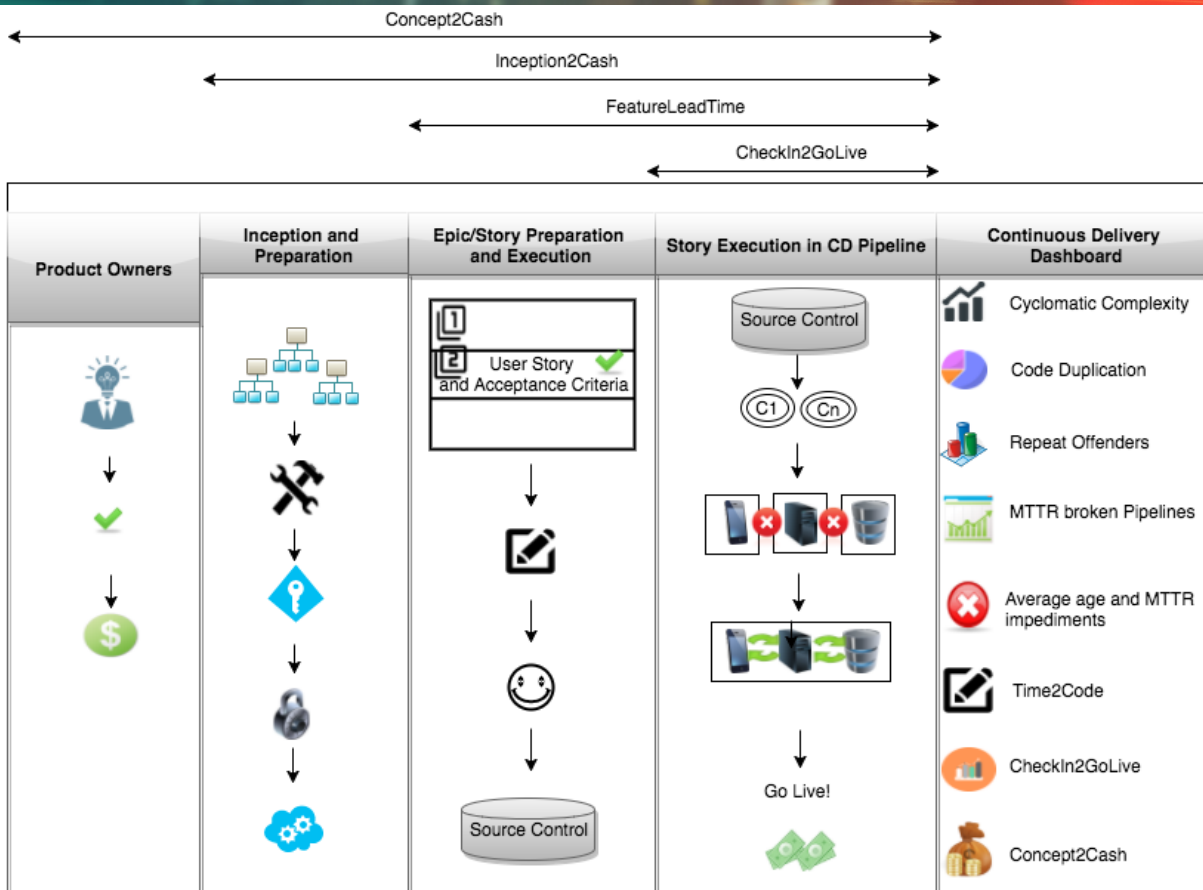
Concept2Cash

Inception2Cash

FeatureLeadTime

CheckIn2GoLive

| Product Owners | Inception and Preparation | Epic/Story Preparation and Execution | Story Execution in CD Pipeline | Continuous Delivery Dashboard |
|---|---|---|---|---|

$\$$

1

2 User Story and Acceptance Criteria

Source Control

Source Control

C1 Cn

Go Live!

Cyclomatic Complexity

Code Duplication

Repeat Offenders

MTTR broken Pipelines

Average age and MTTR impediments

Time2Code

CheckIn2GoLive

Concept2Cash